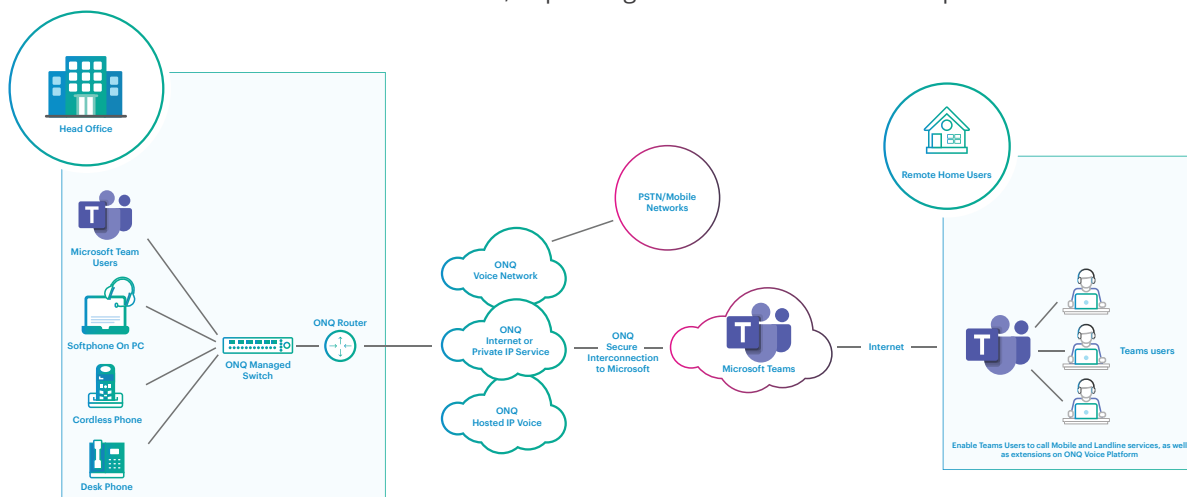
Head Office

Microsoft Team Users

Softphone On PC

Cordless Phone

Desk Phone

ONQ Managed Switch

ONQ Router

PSTN/Mobile Networks

ONQ Voice Network

ONQ Internet or Private IP Service

ONQ Hosted IP Voice

ONQ Secure Interconnection to Microsoft

Microsoft Teams

Internet

Remote Home Users

Teams users

Enable Teams Users to call Mobile and Landline services, as well as extensions on ONQ Voice Platform